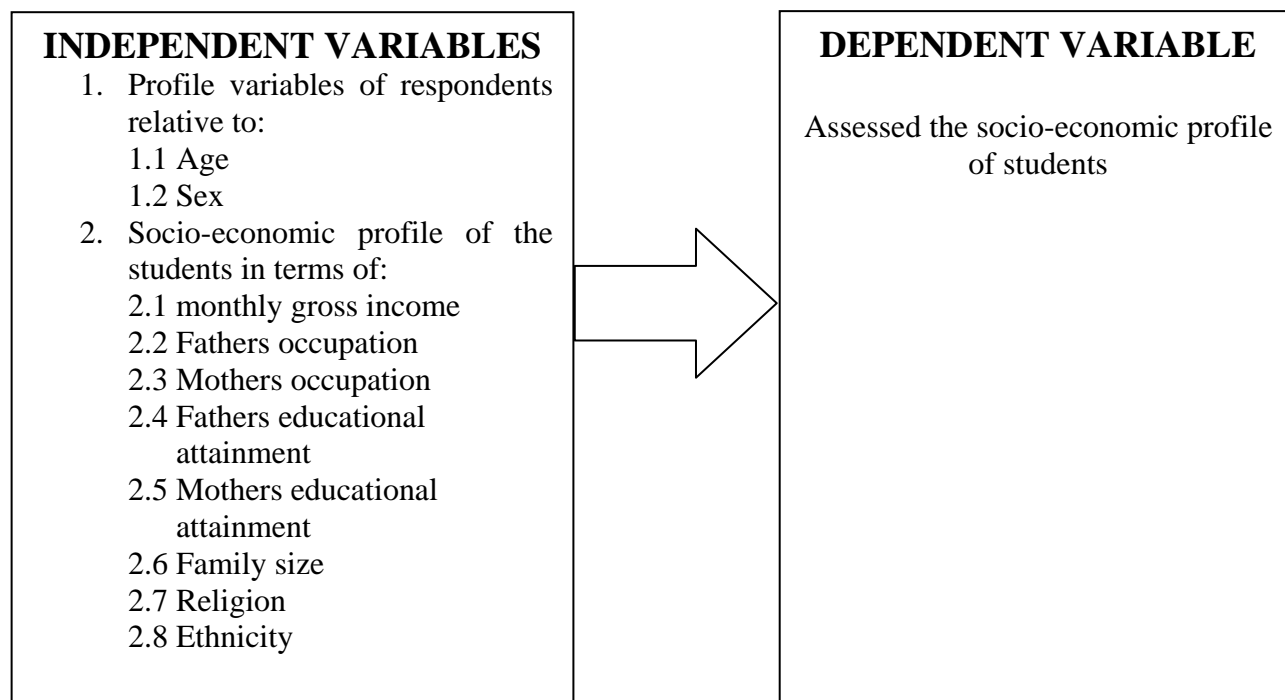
INDEPENDENT VARIABLES

1. Profile variables of respondents relative to:
1.1 Age
1.2 Sex
2. Socio-economic profile of the students in terms of:
2.1 monthly gross income
2.2 Fathers occupation
2.3 Mothers occupation
2.4 Fathers educational attainment
2.5 Mothers educational attainment
2.6 Family size
2.7 Religion
2.8 Ethnicity

DEPENDENT VARIABLE

Assessed the socio-economic profile of students